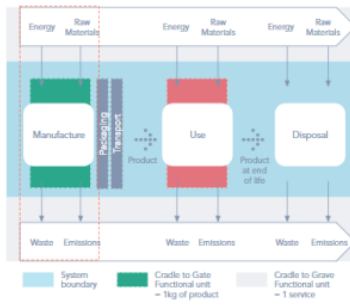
Energy

Raw Materials

Energy

Raw Materials

Energy

Raw Materials

Manufacture

Packaging

Transport

Product

Use

Product at end of life

Disposal

Waste

Emissions

Waste

Emissions

Waste

Emissions

System boundary

Cradle to Gate Functional unit = 1kg of product

Cradle to Grave Functional unit = 1 service